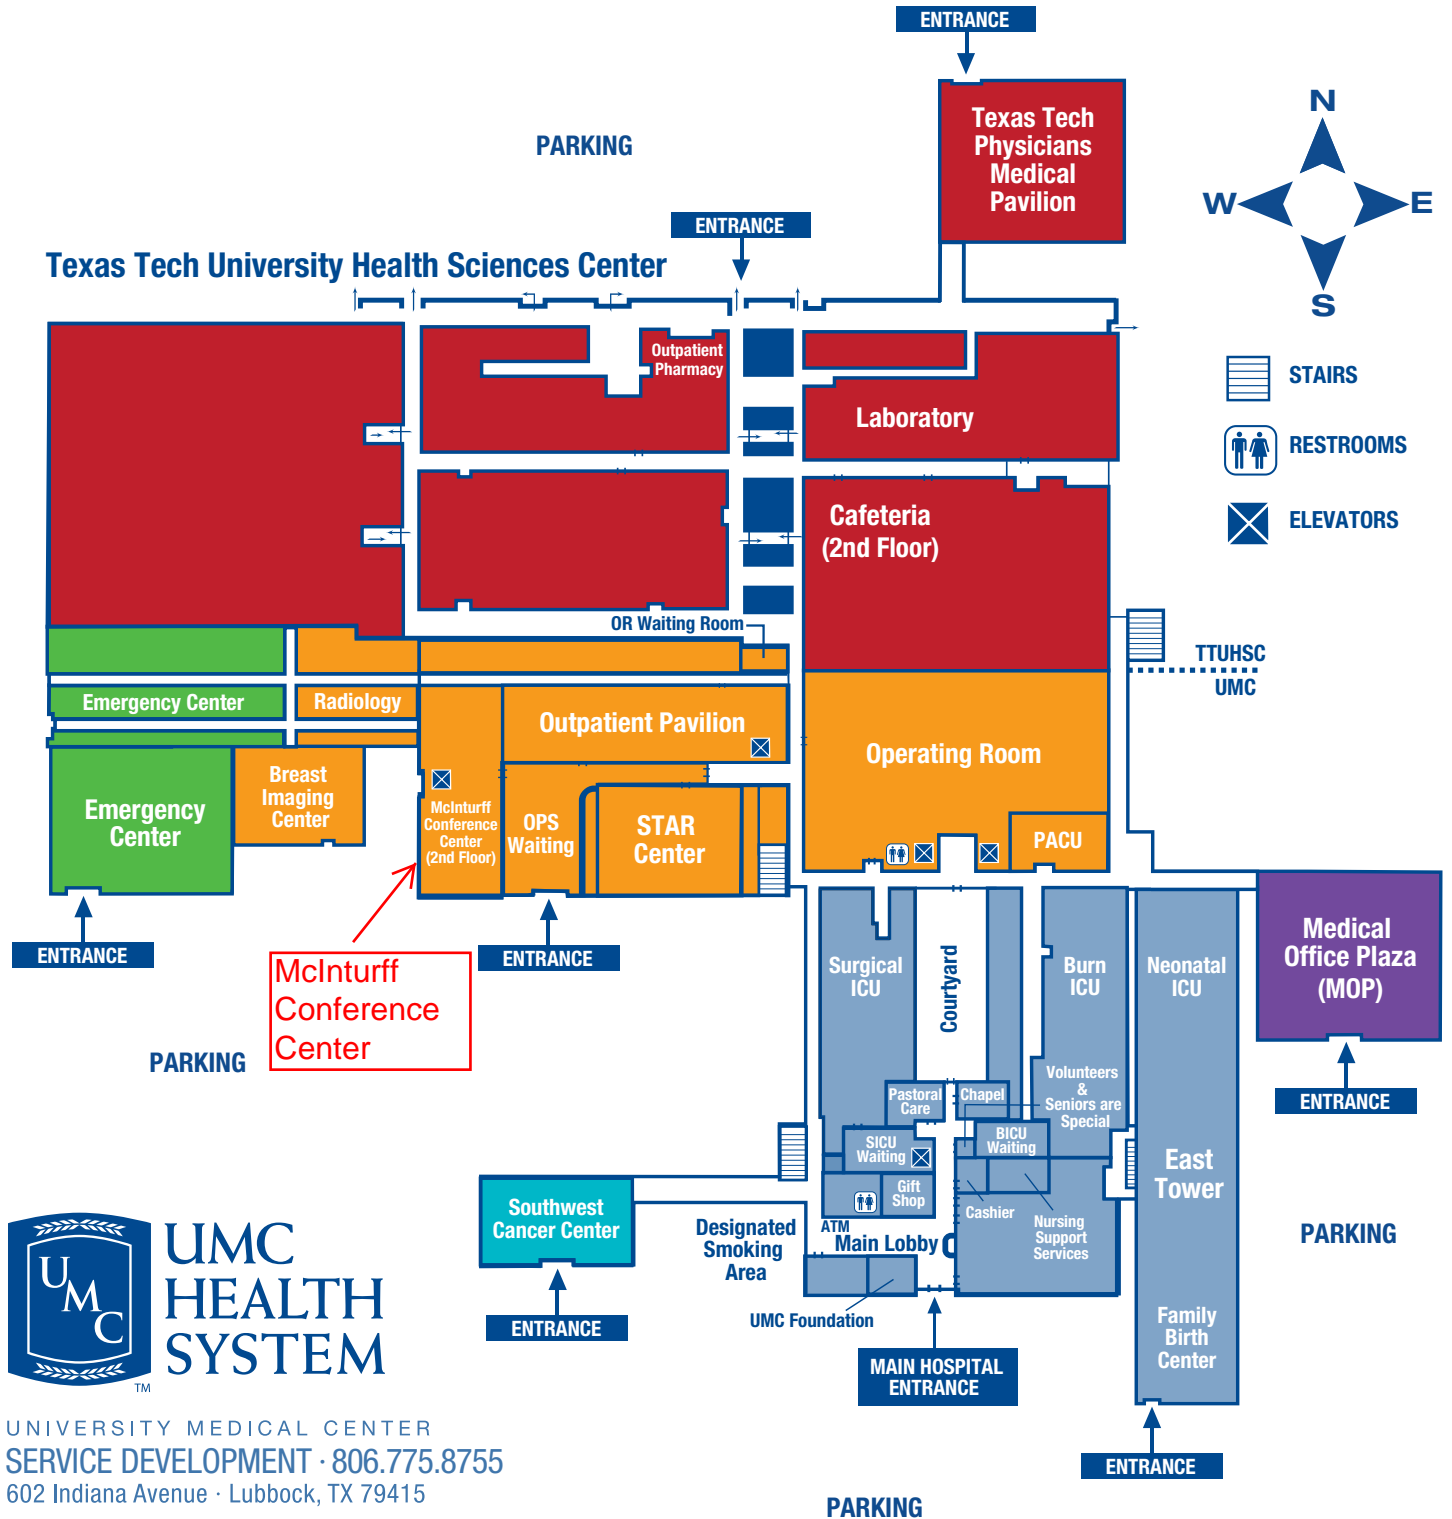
ENTRANCE

Texas Tech Physicians Medical Pavilion

N
W
E
S

PARKING

ENTRANCE

Texas Tech University Health Sciences Center

STAIRS

RESTROOMS

ELEVATORS

Outpatient Pharmacy

Laboratory

Cafeteria (2nd Floor)

OR Waiting Room

TTUHSC
UMC

Emergency Center

Radiology

Outpatient Pavilion

Operating Room

Breast Imaging Center

Emergency Center

McInturff Conference Center (2nd Floor)

OPS Waiting

STAR Center

PACU

ENTRANCE

ENTRANCE

McInturff Conference Center

PARKING

Surgical ICU

Courtyard

Burn ICU

Neonatal ICU

Medical Office Plaza (MOP)

ENTRANCE

Pastoral Care

Chapel

Volunteers & Seniors are Special

SICU Waiting

BICU Waiting

Gift Shop

Cashier

Nursing Support Services

East Tower

PARKING

Southwest Cancer Center

Designated Smoking Area

ATM

Main Lobby

ENTRANCE

UMC Foundation

MAIN HOSPITAL ENTRANCE

Family Birth Center

ENTRANCE

UMC HEALTH SYSTEM
TM

UNIVERSITY MEDICAL CENTER
SERVICE DEVELOPMENT · 806.775.8755
602 Indiana Avenue · Lubbock, TX 79415

PARKING